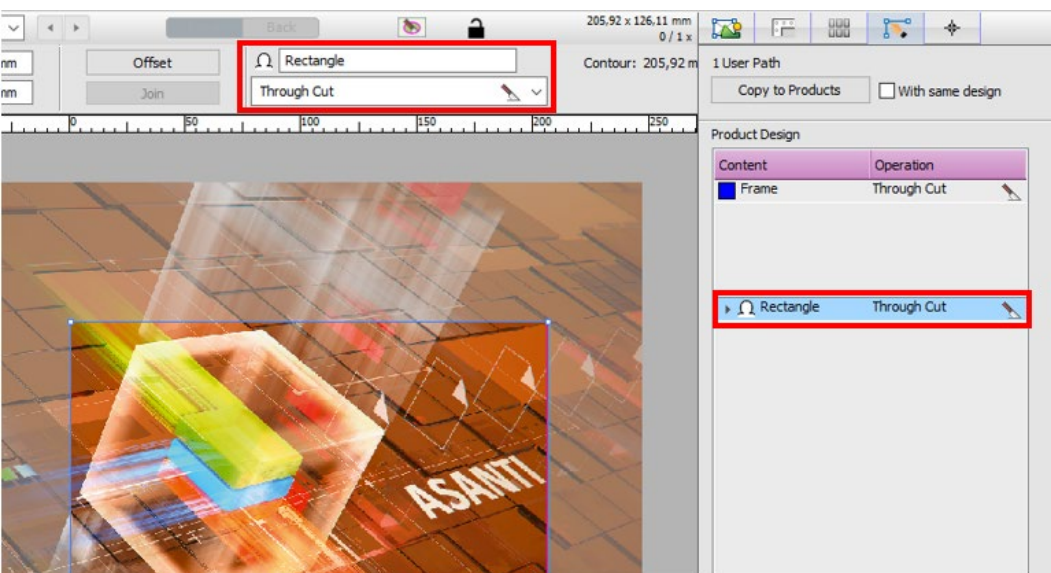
Back

205,92 x 126,11 mm
0 / 1 x

nm
nm

Offset
Join

Rectangle
Through Cut

Contour: 205,92 m

0 50 100 150 200 250

1 User Path
Copy to Products
With same design

Product Design

| Content | Operation |
|---|---|
| Frame | Through Cut |
| Rectangle | Through Cut |

ASANTI